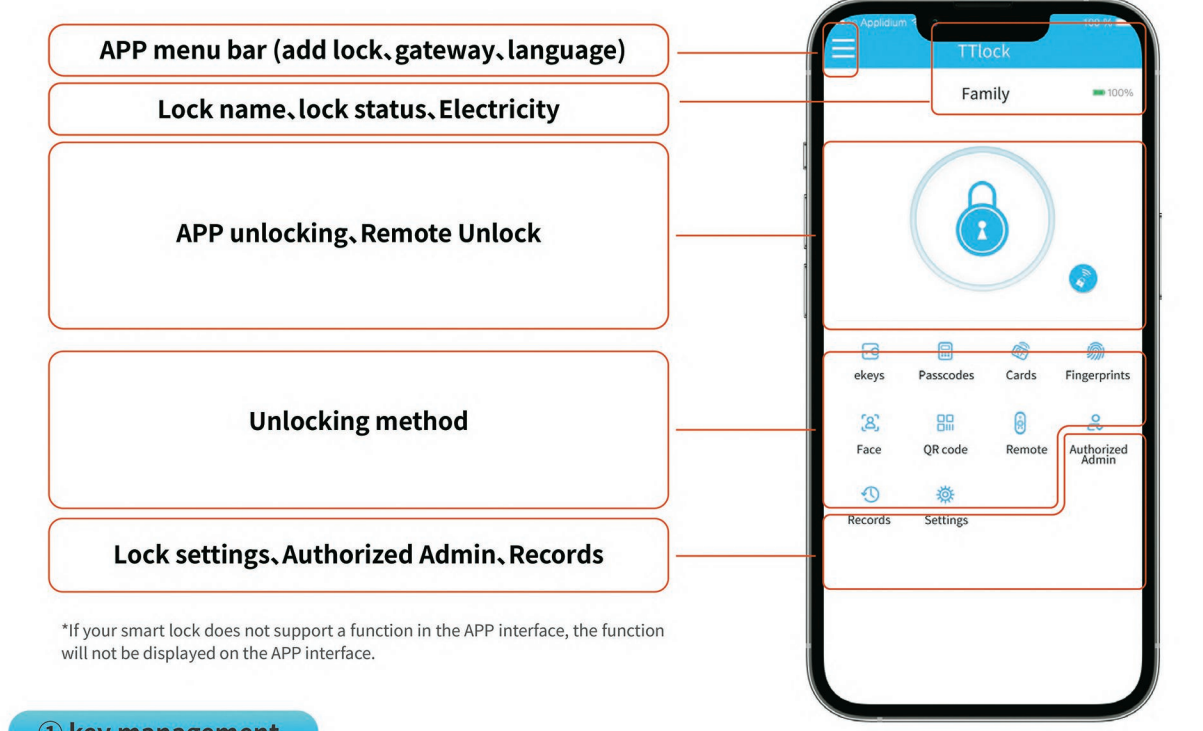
APP menu bar (add lock、gateway、language)

Lock name、lock status、Electricity

APP unlocking、Remote Unlock

Unlocking method

Lock settings、Authorized Admin、Records

*If your smart lock does not support a function in the APP interface, the function will not be displayed on the APP interface.

Applidium

100%

TTlock

Family

100%

ekeys

Passcodes

Cards

Fingerprints

Face

QR code

Remote

Authorized Admin

Records

Settings

① key management